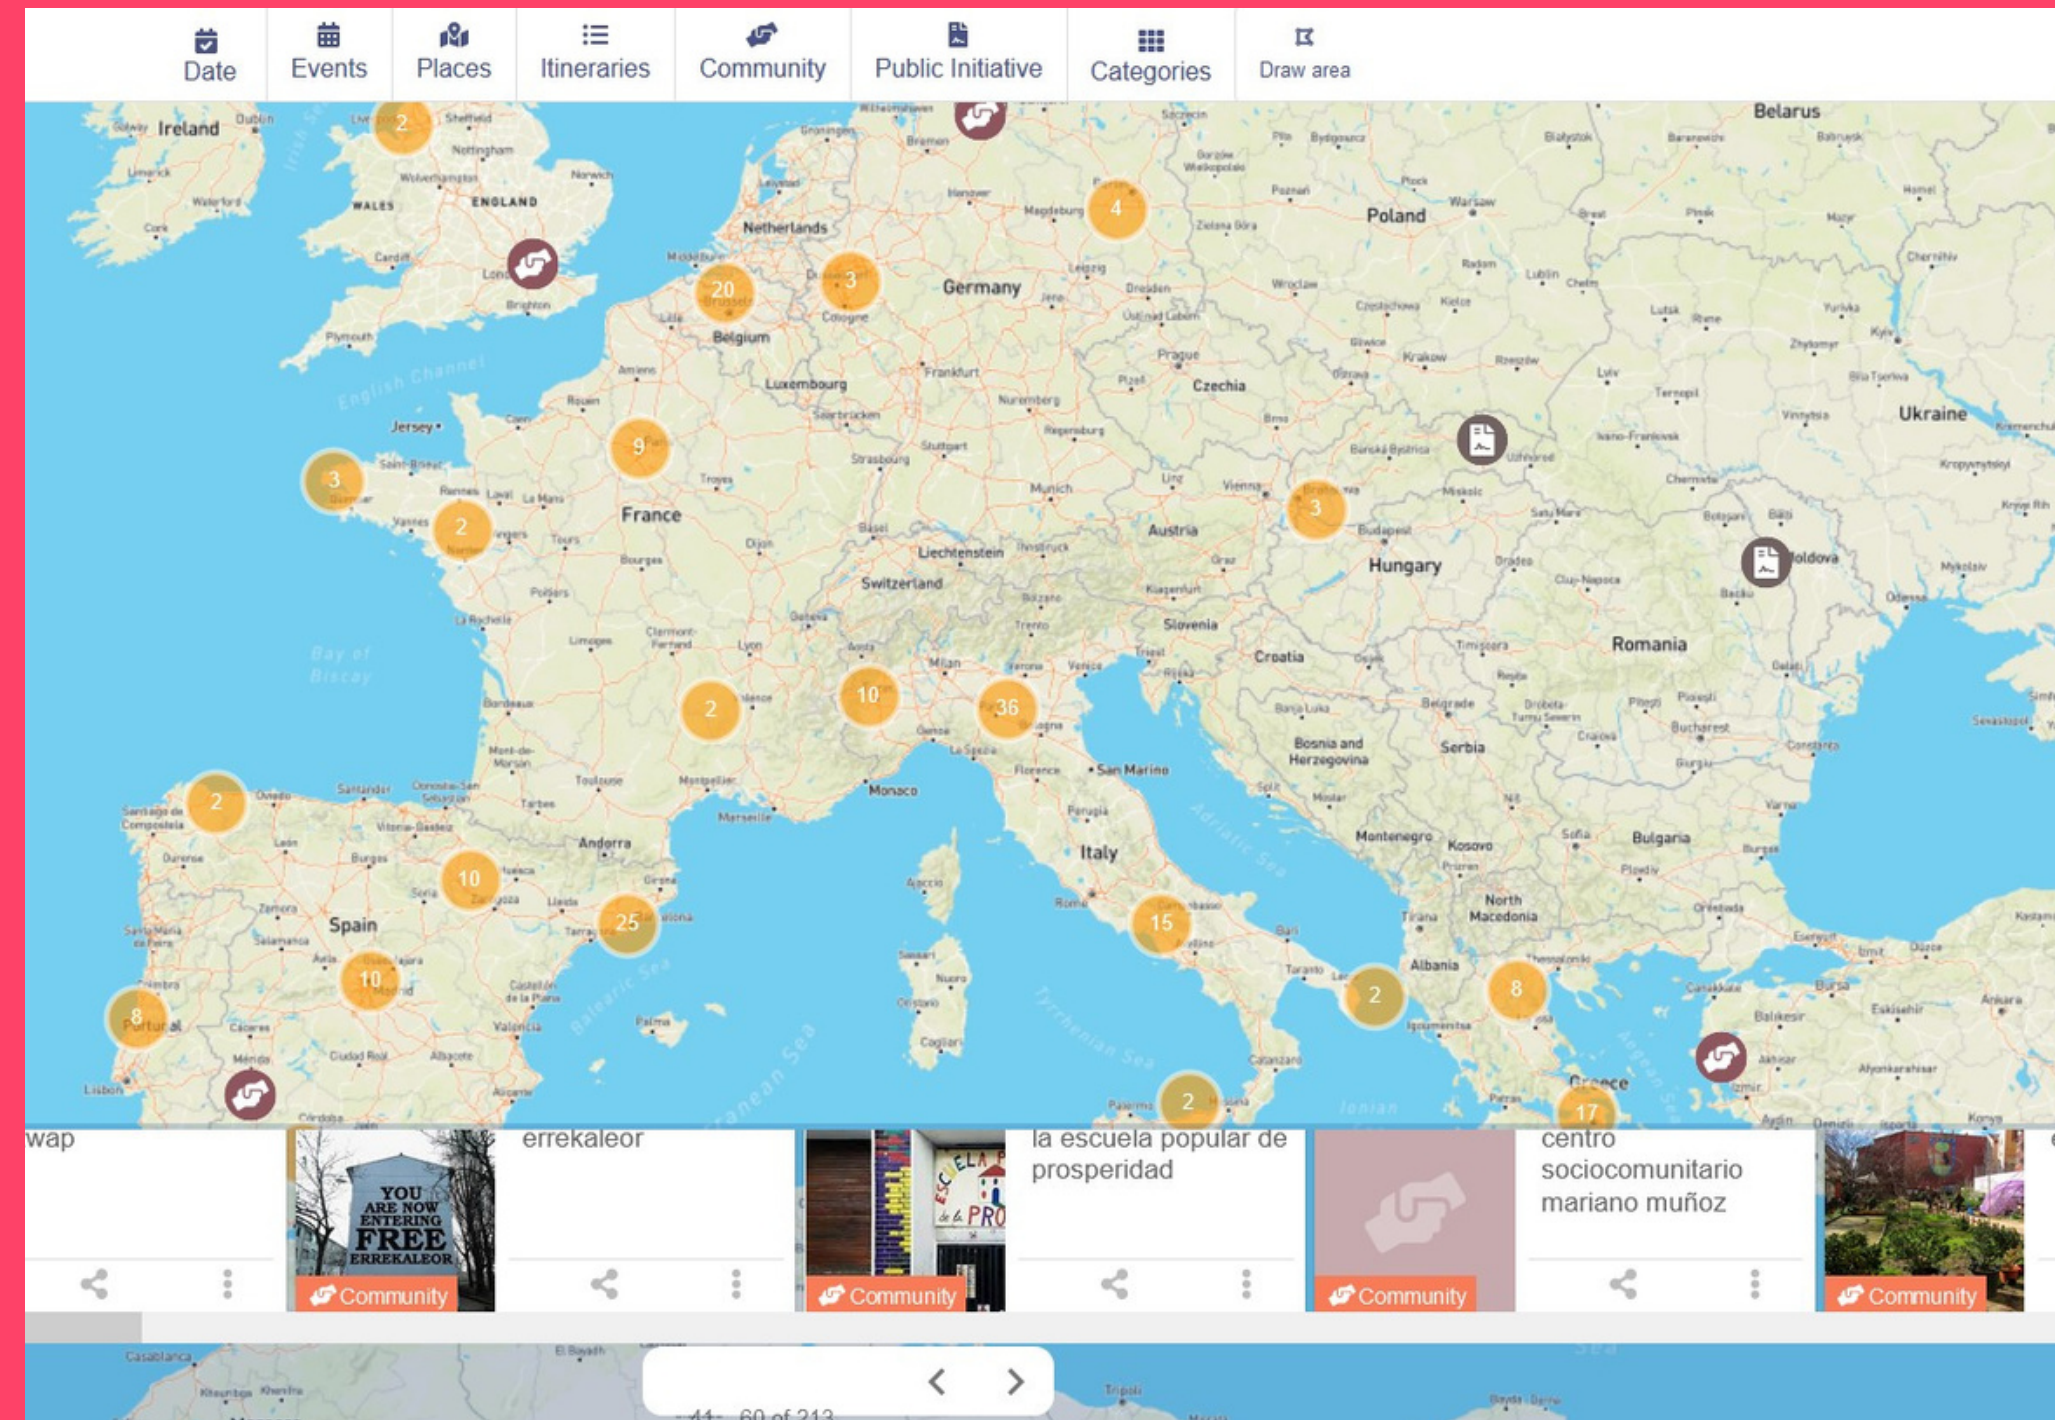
Date Events Places Itineraries Community Public Initiative Categories Draw area

Ireland
ENGLAND
WALES
Netherlands
Belgium
Germany
Poland
Belarus
Luxembourg
Czechia
France
Liechtenstein
Switzerland
Austria
Hungary
Slovenia
Croatia
Romania
Ukraine
Moldova
Bosnia and Herzegovina
Serbia
Monaco
San Marino
Italy
Montenegro
Kosovo
Bulgaria
North Macedonia
Albania
Greece
Andorra
Spain
Portugal
Jersey
English Channel
Bay of Biscay

2 4 20 3 9 3 2 3 10 36 2 2 10 25 10 8 15 2 8 2 17

wap
YOU ARE NOW ENTERING FREE ERREKALEOR
Community
errekaleor
Community
la escuela popular de prosperidad
Community
centro sociocomunitario mariano muñoz
Community

41 - 60 of 213